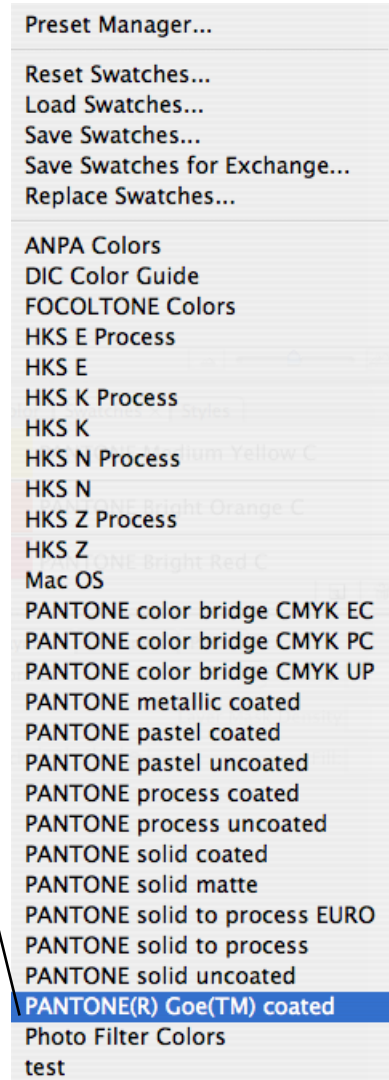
Preset Manager...

Reset Swatches...
Load Swatches...
Save Swatches...
Save Swatches for Exchange...
Replace Swatches...

ANPA Colors
DIC Color Guide
FOCOLTONE Colors
HKS E Process
HKS E
HKS K Process
HKS K
HKS N Process
HKS N
HKS Z Process
HKS Z
Mac OS
PANTONE color bridge CMYK EC
PANTONE color bridge CMYK PC
PANTONE color bridge CMYK UP
PANTONE metallic coated
PANTONE pastel coated
PANTONE pastel uncoated
PANTONE process coated
PANTONE process uncoated
PANTONE solid coated
PANTONE solid matte
PANTONE solid to process EURO
PANTONE solid to process
PANTONE solid uncoated
PANTONE(R) Goe(TM) coated
Photo Filter Colors
test